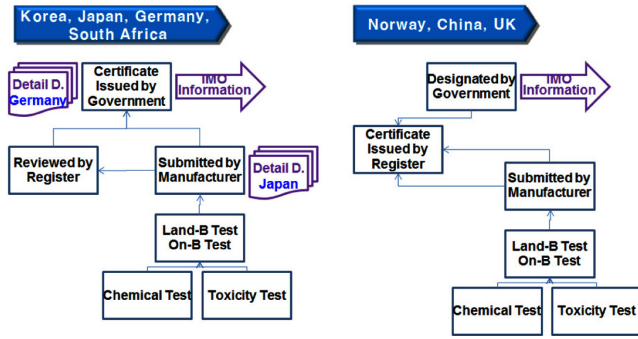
Korea, Japan, Germany, South Africa

Detail D. Germany

Certificate Issued by Government

IMO Information

Reviewed by Register

Submitted by Manufacturer

Detail D. Japan

Land-B Test On-B Test

Chemical Test

Toxicity Test

Norway, China, UK

Designated by Government

IMO Information

Certificate Issued by Register

Submitted by Manufacturer

Land-B Test On-B Test

Chemical Test

Toxicity Test